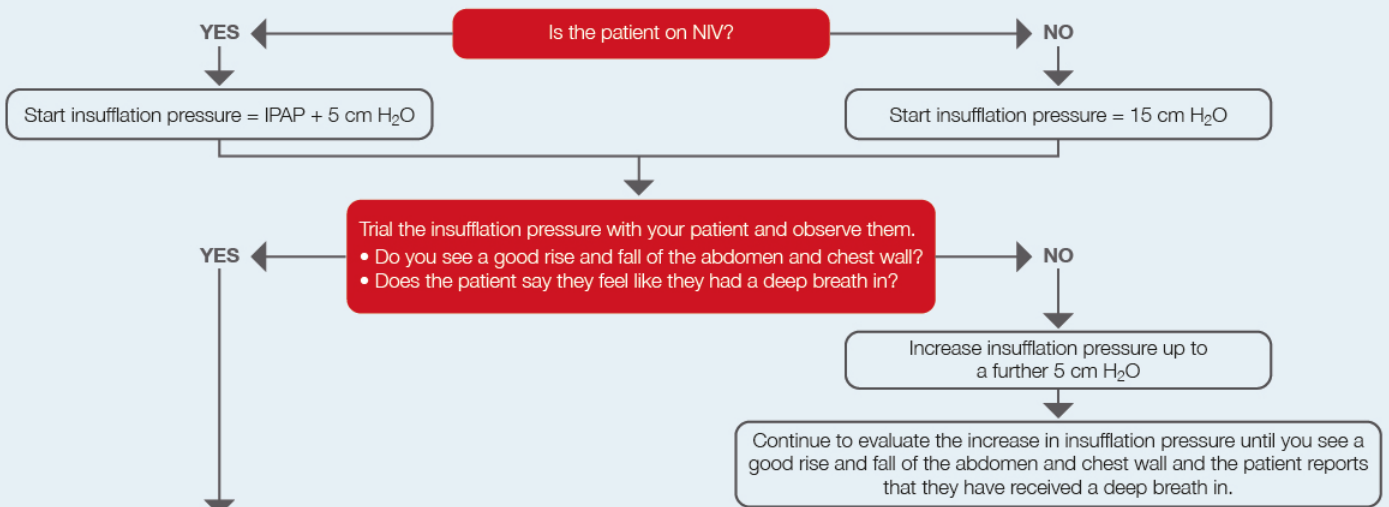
Is the patient on NIV?

YES

NO

Start insufflation pressure = IPAP + 5 cm $H_2O$

Start insufflation pressure = 15 cm $H_2O$

Trial the insufflation pressure with your patient and observe them.
• Do you see a good rise and fall of the abdomen and chest wall?
• Does the patient say they feel like they had a deep breath in?

YES

NO

Increase insufflation pressure up to a further 5 cm $H_2O$

Continue to evaluate the increase in insufflation pressure until you see a good rise and fall of the abdomen and chest wall and the patient reports that they have received a deep breath in.